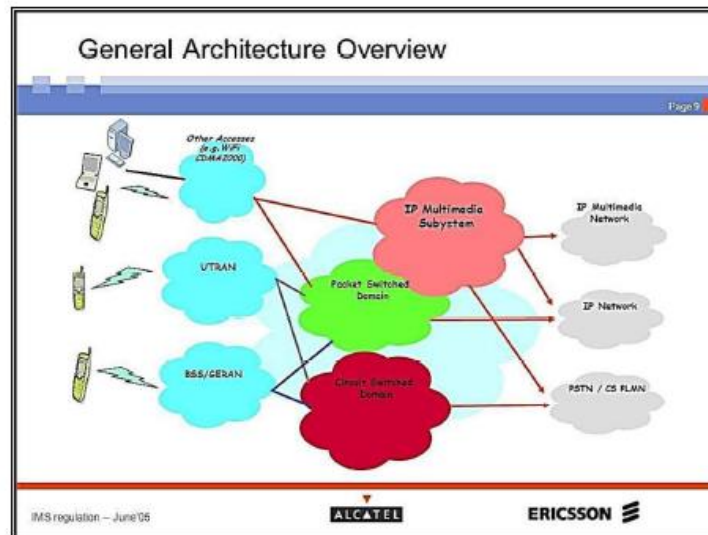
General Architecture Overview

Page 9

Other Accesses (e.g. WiFi CDMA2000)

UTRAN

BSS/GERAN

IP Multimedia Subystem

Packet Switched Domain

Circuit Switched Domain

IP Multimedia Network

IP Network

PSTN / CS PLMN

IMS regulation – June'05

ALCATEL

ERICSSON